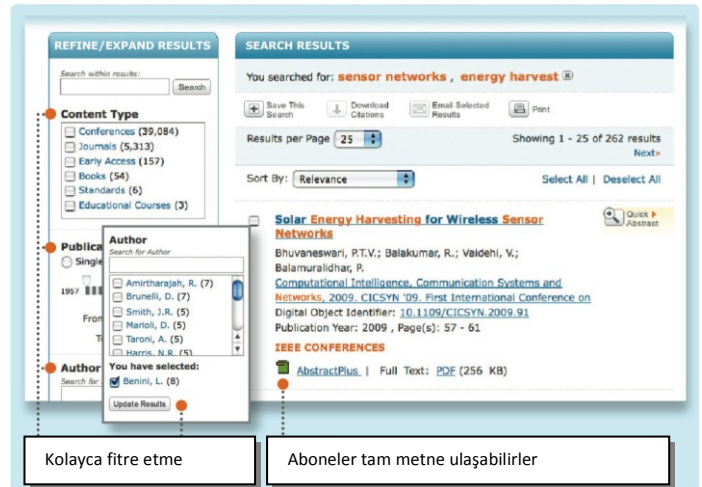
REFINE/EXPAND RESULTS

Search within results:

Search

Content Type

Conferences (39,084)
Journals (5,313)
Early Access (157)
Books (54)
Standards (6)
Educational Courses (3)

Publica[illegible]
Single

1957

From

T

Author
Search for

Author
Search for Author

Amirtharajah, R. (7)
Brunelli, D. (7)
Smith, J.R. (5)
Marioli, D. (5)
Taroni, A. (5)
Harris, N.R. (5)

You have selected:
Benini, L. (8)

Update Results

SEARCH RESULTS

You searched for: sensor networks , energy harvest

Save This Search | Download Citations | Email Selected Results | Print

Results per Page 25

Showing 1 - 25 of 262 results
Next»

Sort By: Relevance

Select All | Deselect All

Solar Energy Harvesting for Wireless Sensor Networks

Quick Abstract

Bhuvaneswari, P.T.V.; Balakumar, R.; Vaidehi, V.; Balamuralidhar, P.
Computational Intelligence, Communication Systems and Networks, 2009. CICSYN '09. First International Conference on
Digital Object Identifier: 10.1109/CICSYN.2009.91
Publication Year: 2009 , Page(s): 57 - 61
IEEE CONFERENCES

AbstractPlus | Full Text: PDF (256 KB)

Kolayca fitre etme

Aboneler tam metne ulaşabilirler